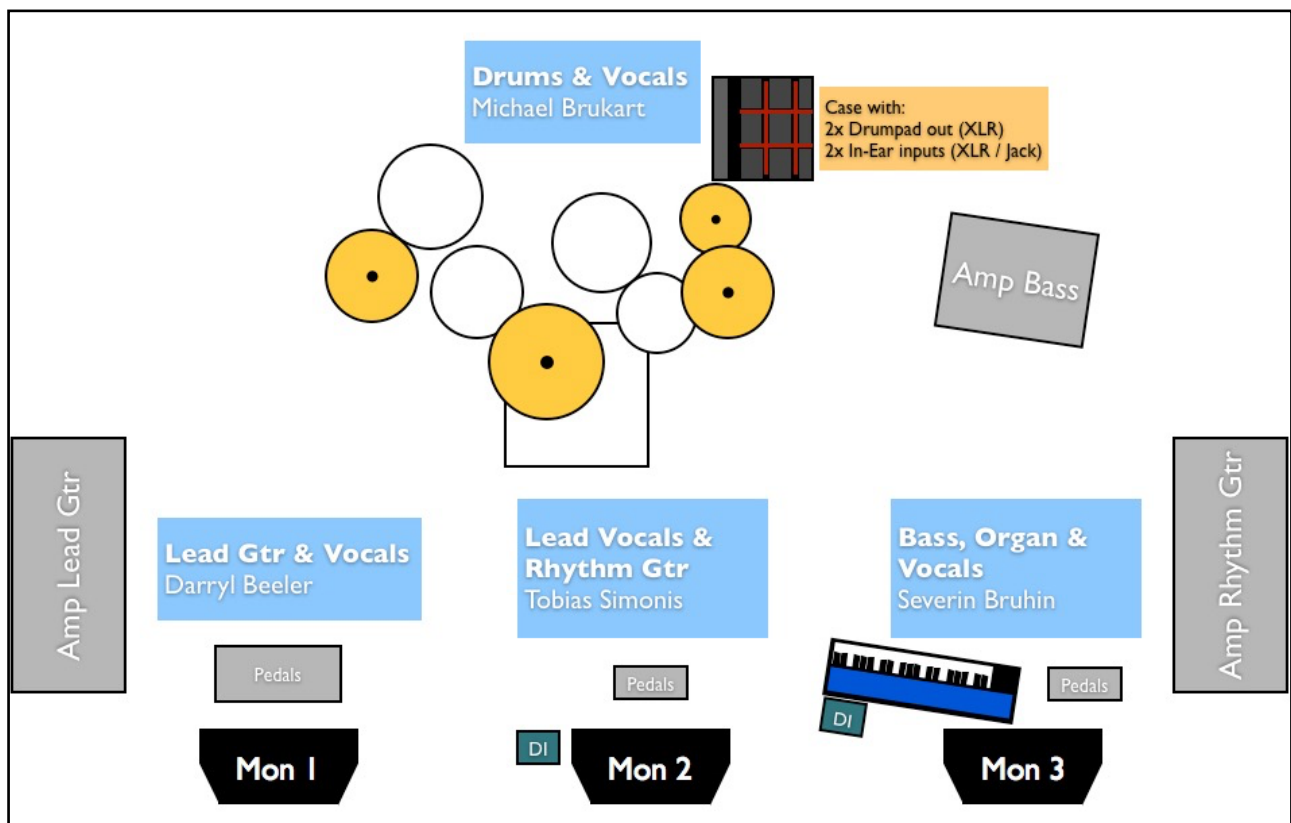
Drums & Vocals
Michael Brukart

Case with:
2x Drumpad out (XLR)
2x In-Ear inputs (XLR / Jack)

Amp Bass

Amp Lead Gtr

Lead Gtr & Vocals
Darryl Beeler

Lead Vocals & Rhythm Gtr
Tobias Simonis

Bass, Organ & Vocals
Severin Bruhin

Amp Rhythm Gtr

Pedals

Pedals

Pedals

DI

DI

Mon 1

Mon 2

Mon 3